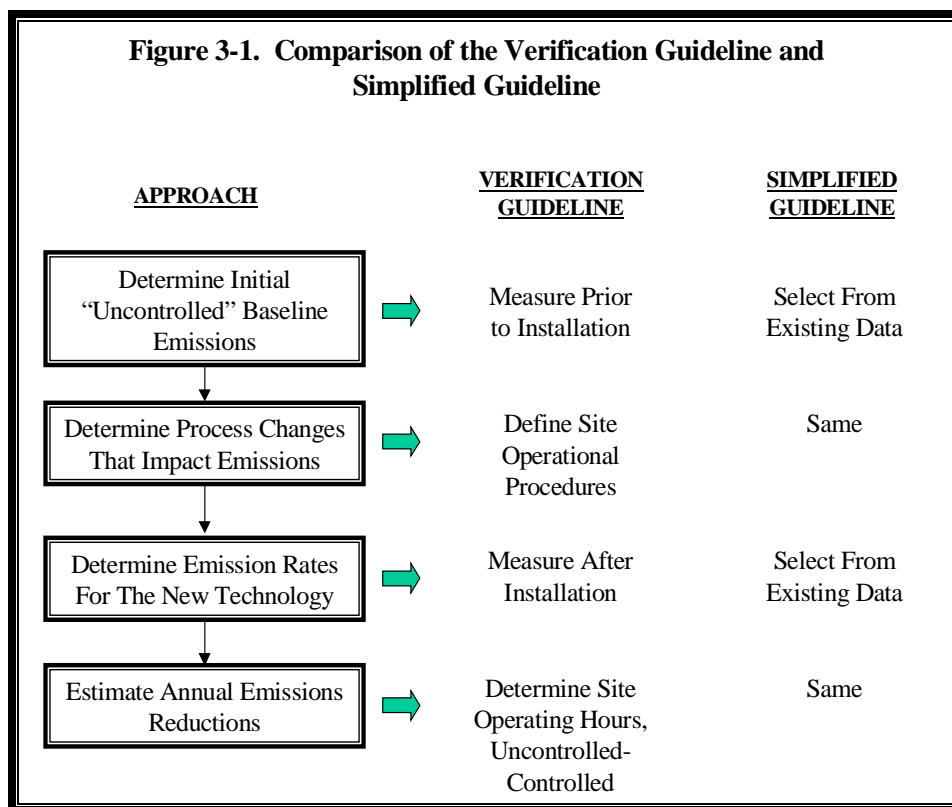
Figure 3-1. Comparison of the Verification Guideline and Simplified Guideline

| APPROACH | VERIFICATION GUIDELINE | SIMPLIFIED GUIDELINE |
|---|---|---|
| Determine Initial "Uncontrolled" Baseline Emissions | Measure Prior to Installation | Select From Existing Data |
| Determine Process Changes That Impact Emissions | Define Site Operational Procedures | Same |
| Determine Emission Rates For The New Technology | Measure After Installation | Select From Existing Data |
| Estimate Annual Emissions Reductions | Determine Site Operating Hours, Uncontrolled-Controlled | Same |